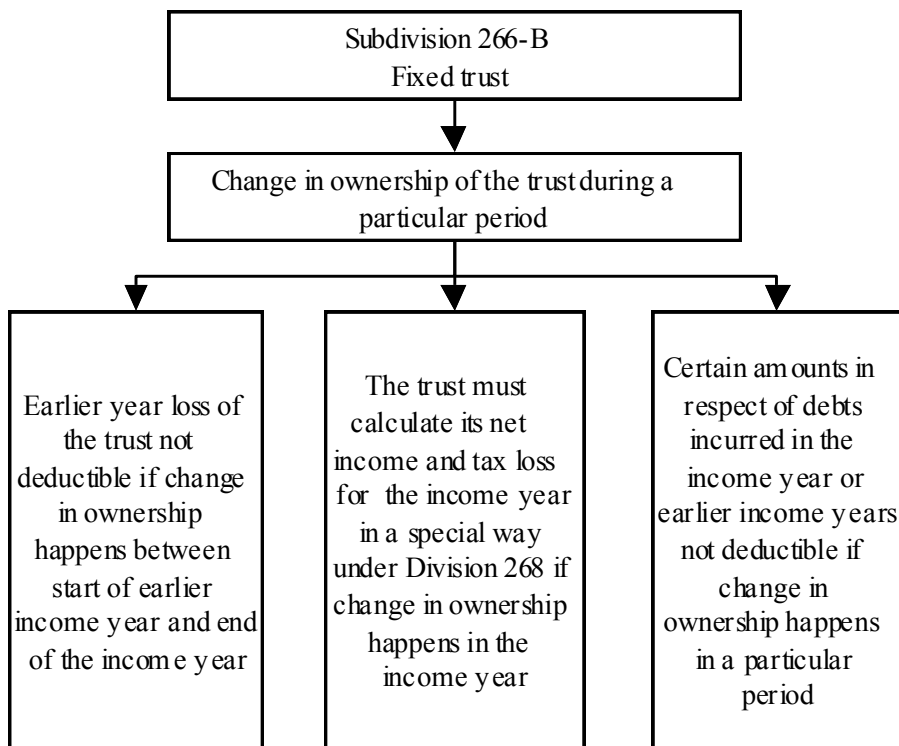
Subdivision 266-B
Fixed trust

Change in ownership of the trust during a particular period

Earlier year loss of the trust not deductible if change in ownership happens between start of earlier income year and end of the income year

The trust must calculate its net income and tax loss for the income year in a special way under Division 268 if change in ownership happens in the income year

Certain amounts in respect of debts incurred in the income year or earlier income years not deductible if change in ownership happens in a particular period